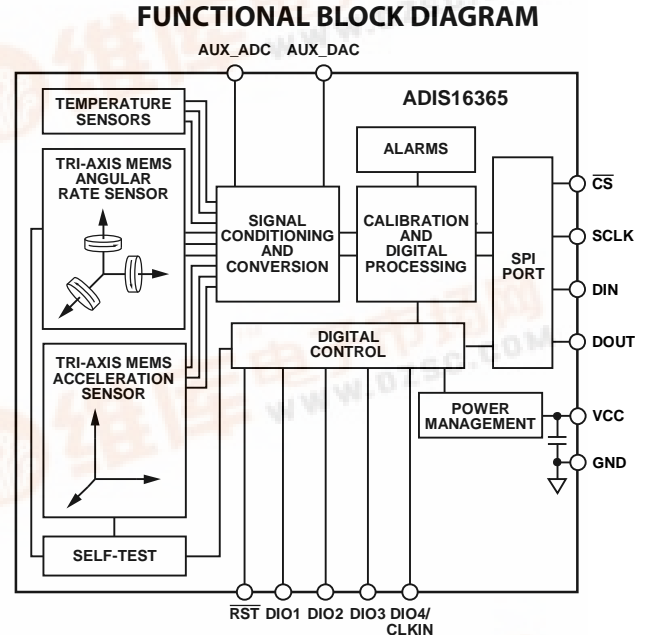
FUNCTIONAL BLOCK DIAGRAM

AUX_ADC AUX_DAC

ADIS16365

TEMPERATURE SENSORS

TRI-AXIS MEMS ANGULAR RATE SENSOR

SIGNAL CONDITIONING AND CONVERSION

ALARMS

CALIBRATION AND DIGITAL PROCESSING

SPI PORT

$\overline{CS}$

SCLK

DIN

DOUT

TRI-AXIS MEMS ACCELERATION SENSOR

DIGITAL CONTROL

POWER MANAGEMENT

VCC

GND

SELF-TEST

$\overline{RST}$ DIO1 DIO2 DIO3 DIO4/ CLKIN

www.dzsc.com